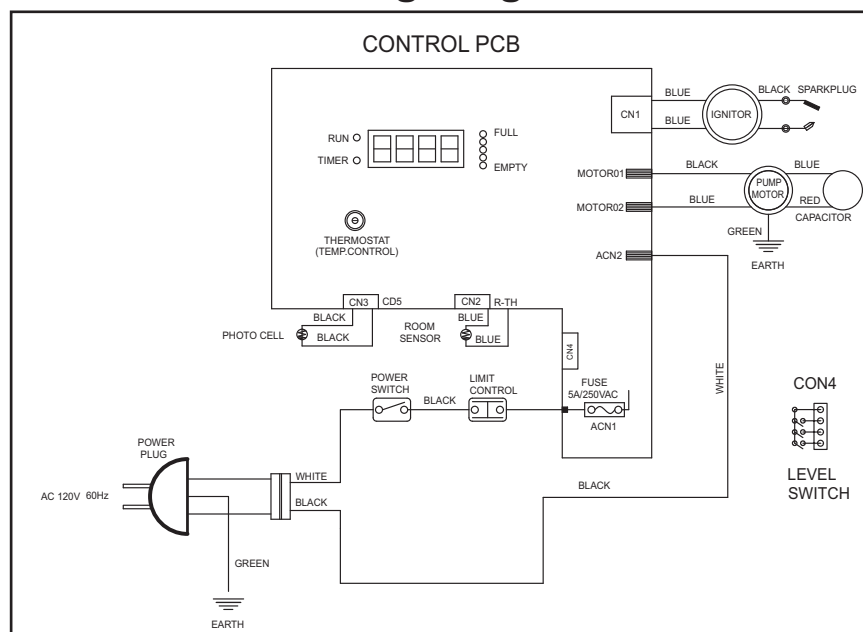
CONTROL PCB

RUN
TIMER
FULL
EMPTY

THERMOSTAT (TEMP.CONTROL)

CN1
BLUE
BLUE
IGNITOR
BLACK
SPARKPLUG

MOTOR01
MOTOR02
BLACK
BLUE
PUMP MOTOR
BLUE
RED
CAPACITOR
GREEN
EARTH

ACN2

CN3
CD5
CN2
R-TH
BLACK
BLACK
PHOTO CELL
ROOM SENSOR
BLUE
BLUE
CN4

POWER SWITCH
BLACK
LIMIT CONTROL
FUSE 5A/250VAC
ACN1

WHITE

CON4
LEVEL SWITCH

POWER PLUG
AC 120V 60Hz
WHITE
BLACK
BLACK
GREEN
EARTH